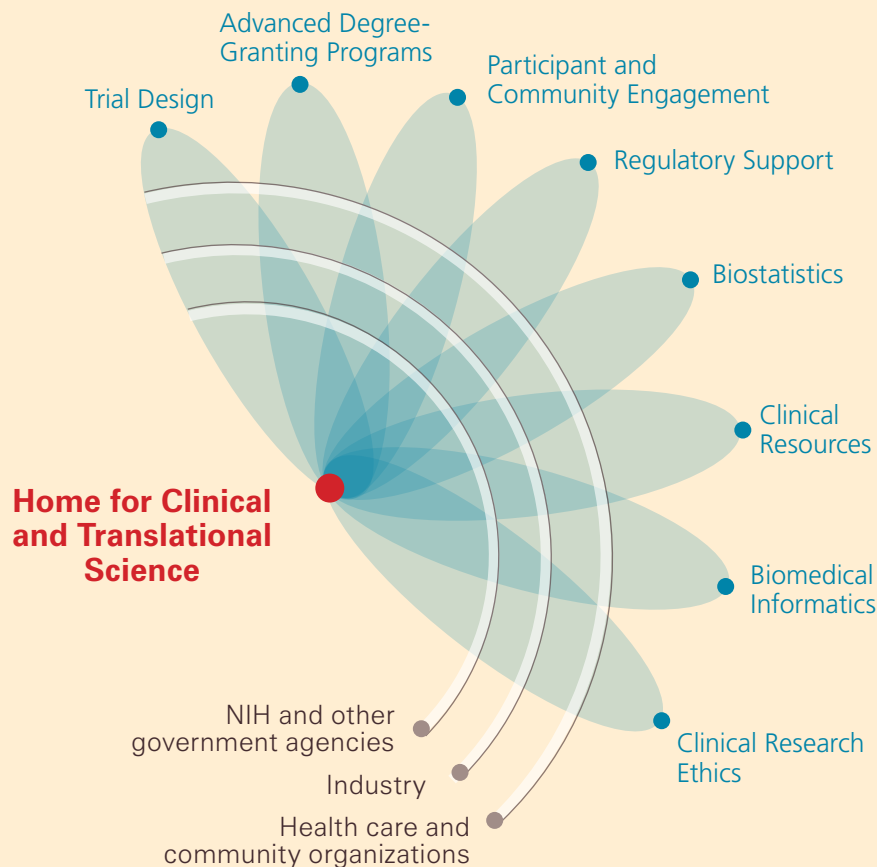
Advanced Degree-Granting Programs

Trial Design

Participant and Community Engagement

Regulatory Support

Biostatistics

Clinical Resources

Home for Clinical and Translational Science

Biomedical Informatics

Clinical Research Ethics

NIH and other government agencies

Industry

Health care and community organizations